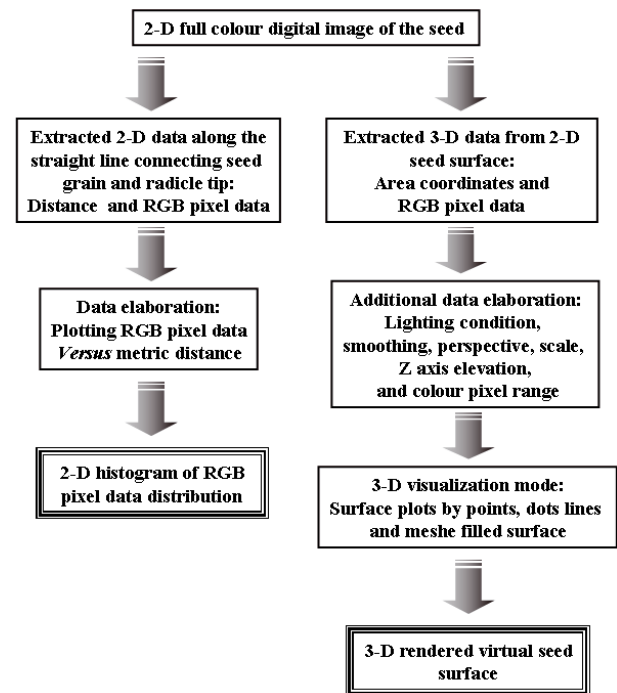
2-D full colour digital image of the seed

Extracted 2-D data along the straight line connecting seed grain and radicle tip: Distance and RGB pixel data

Data elaboration: Plotting RGB pixel data *Versus* metric distance

2-D histogram of RGB pixel data distribution

Extracted 3-D data from 2-D seed surface: Area coordinates and RGB pixel data

Additional data elaboration: Lighting condition, smoothing, perspective, scale, Z axis elevation, and colour pixel range

3-D visualization mode: Surface plots by points, dots lines and meshe filled surface

3-D rendered virtual seed surface